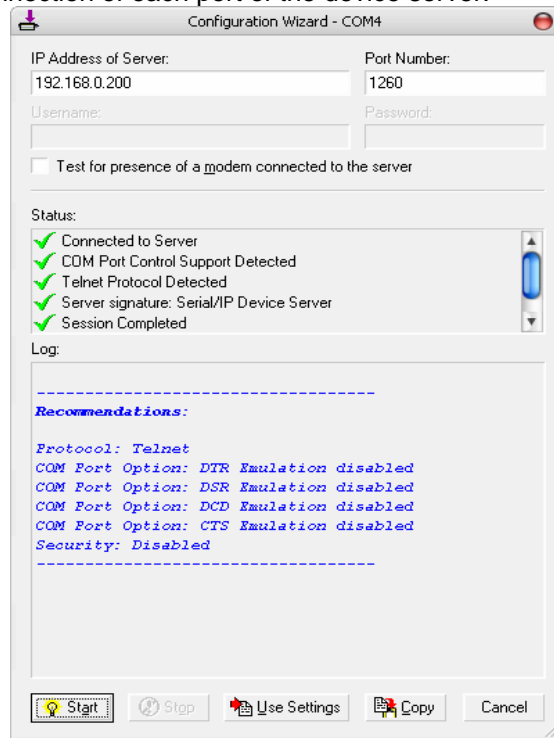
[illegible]nction of each port of the device server.

Configuration Wizard - COM4

IP Address of Server:
192.168.0.200

Port Number:
1260

Username:

Password:

Test for presence of a modem connected to the server

Status:
Connected to Server
COM Port Control Support Detected
Telnet Protocol Detected
Server signature: Serial/IP Device Server
Session Completed

Log:
-----------------------------------
Recommendations:

Protocol: Telnet
COM Port Option: DTR Emulation disabled
COM Port Option: DSR Emulation disabled
COM Port Option: DCD Emulation disabled
COM Port Option: CTS Emulation disabled
Security: Disabled
-----------------------------------

Start
Stop
Use Settings
Copy
Cancel